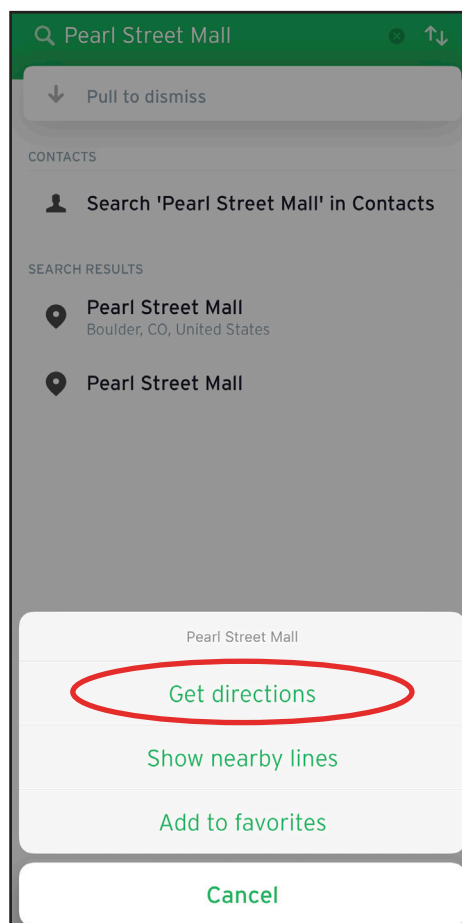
Pearl Street Mall

Pull to dismiss

CONTACTS

Search 'Pearl Street Mall' in Contacts

SEARCH RESULTS

Pearl Street Mall
Boulder, CO, United States

Pearl Street Mall

Pearl Street Mall

Get directions

Show nearby lines

Add to favorites

Cancel